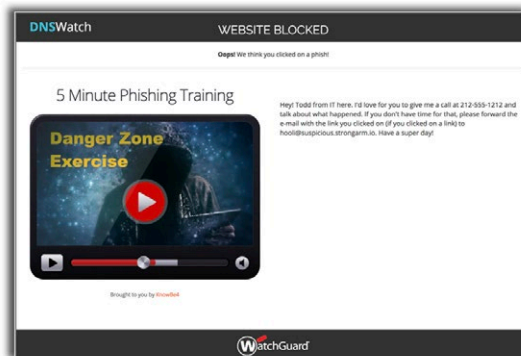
DNSWatch

WEBSITE BLOCKED

Oops! We think you clicked on a phish!

5 Minute Phishing Training

Danger Zone Exercise

Brought to you by KnowBe4

Hey! Todd from IT here. I'd love for you to give me a call at 212-555-1212 and talk about what happened. If you don't have time for that, please forward the e-mail with the link you clicked on (if you clicked on a link) to hooli@suspicious.strongarm.io. Have a super day!

WatchGuard